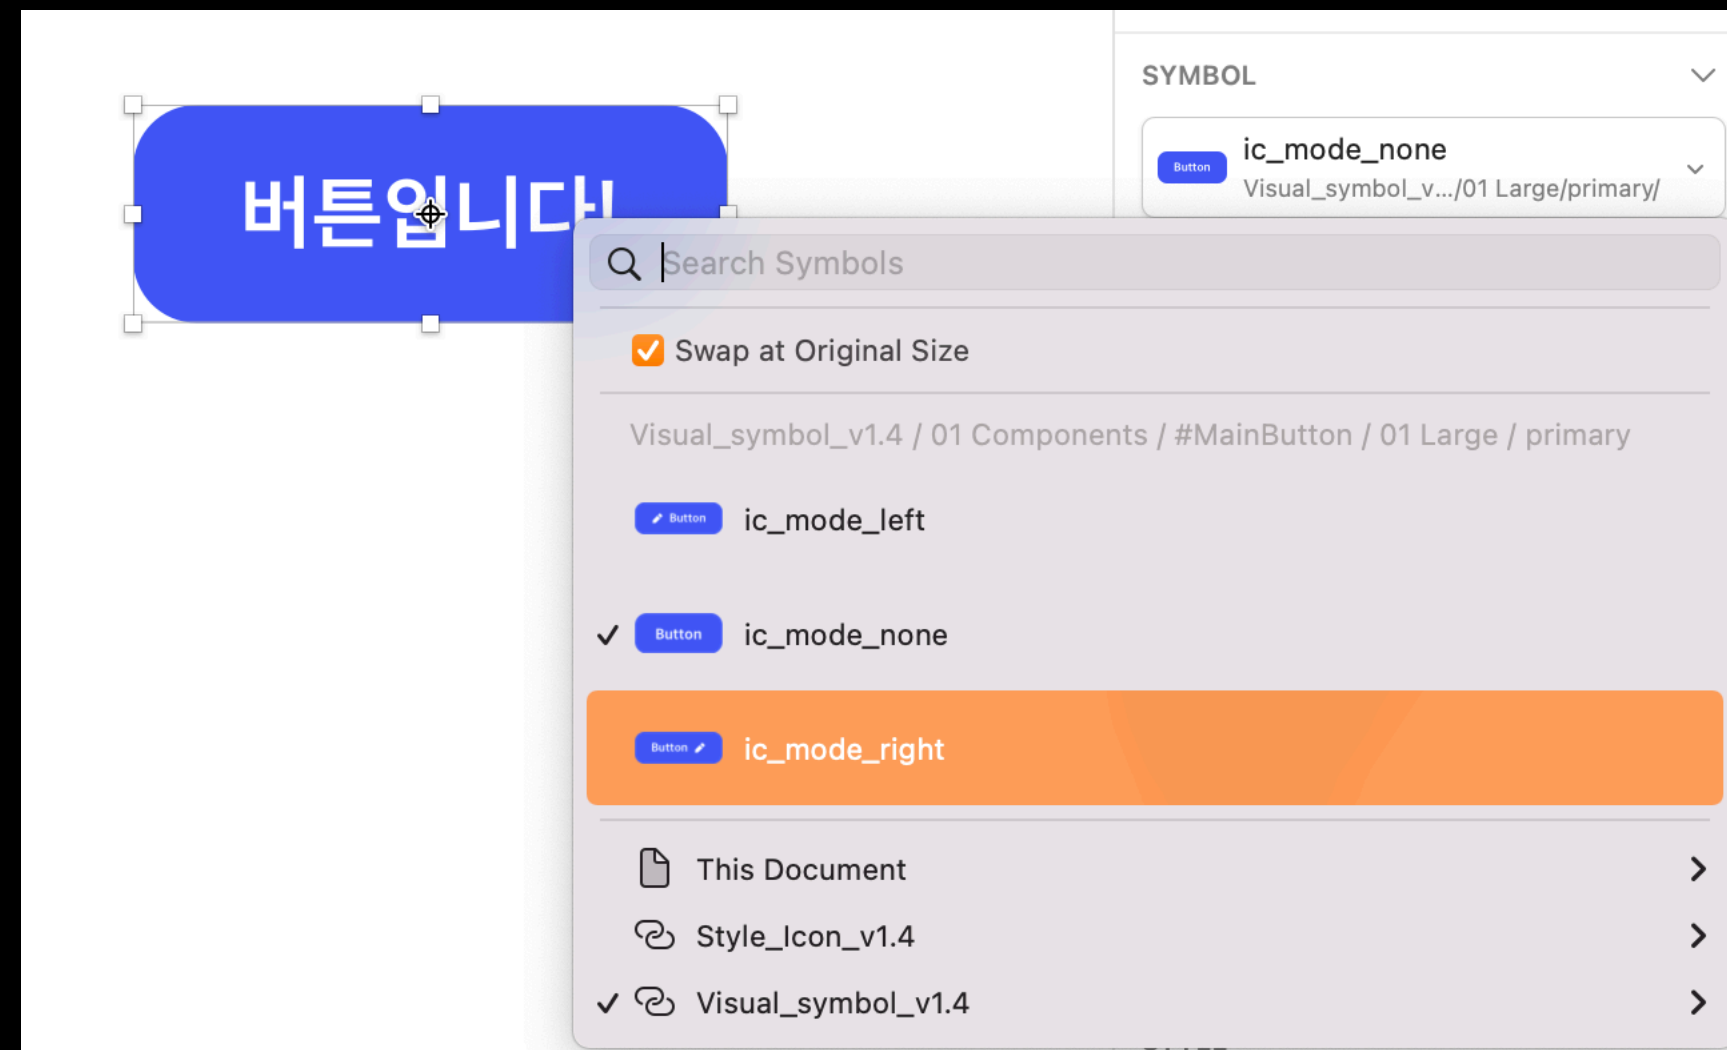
버튼입니다!

SYMBOL

Button ic_mode_none
Visual_symbol_v.../01 Large/primary/

Search Symbols

Swap at Original Size

Visual_symbol_v1.4 / 01 Components / #MainButton / 01 Large / primary

Button ic_mode_left

✓ Button ic_mode_none

Button ic_mode_right

This Document

Style_Icon_v1.4

✓ Visual_symbol_v1.4